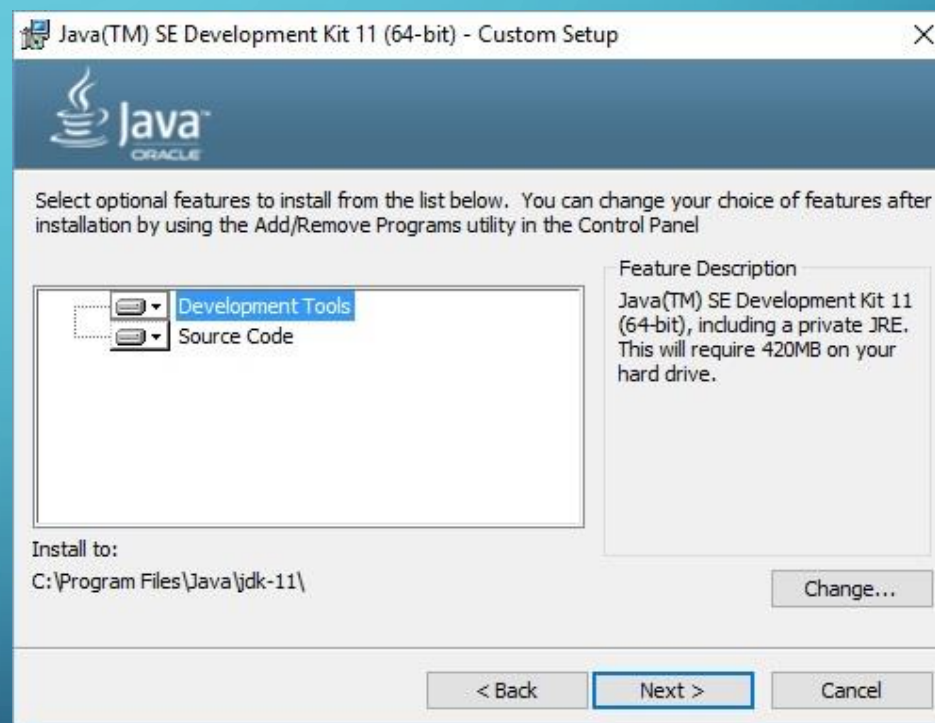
Java(TM) SE Development Kit 11 (64-bit) - Custom Setup

Java
ORACLE

Select optional features to install from the list below. You can change your choice of features after installation by using the Add/Remove Programs utility in the Control Panel

Development Tools
Source Code

Feature Description
Java(TM) SE Development Kit 11 (64-bit), including a private JRE. This will require 420MB on your hard drive.

Install to:
C:\Program Files\Java\jdk-11\

Change...

< Back
Next >
Cancel